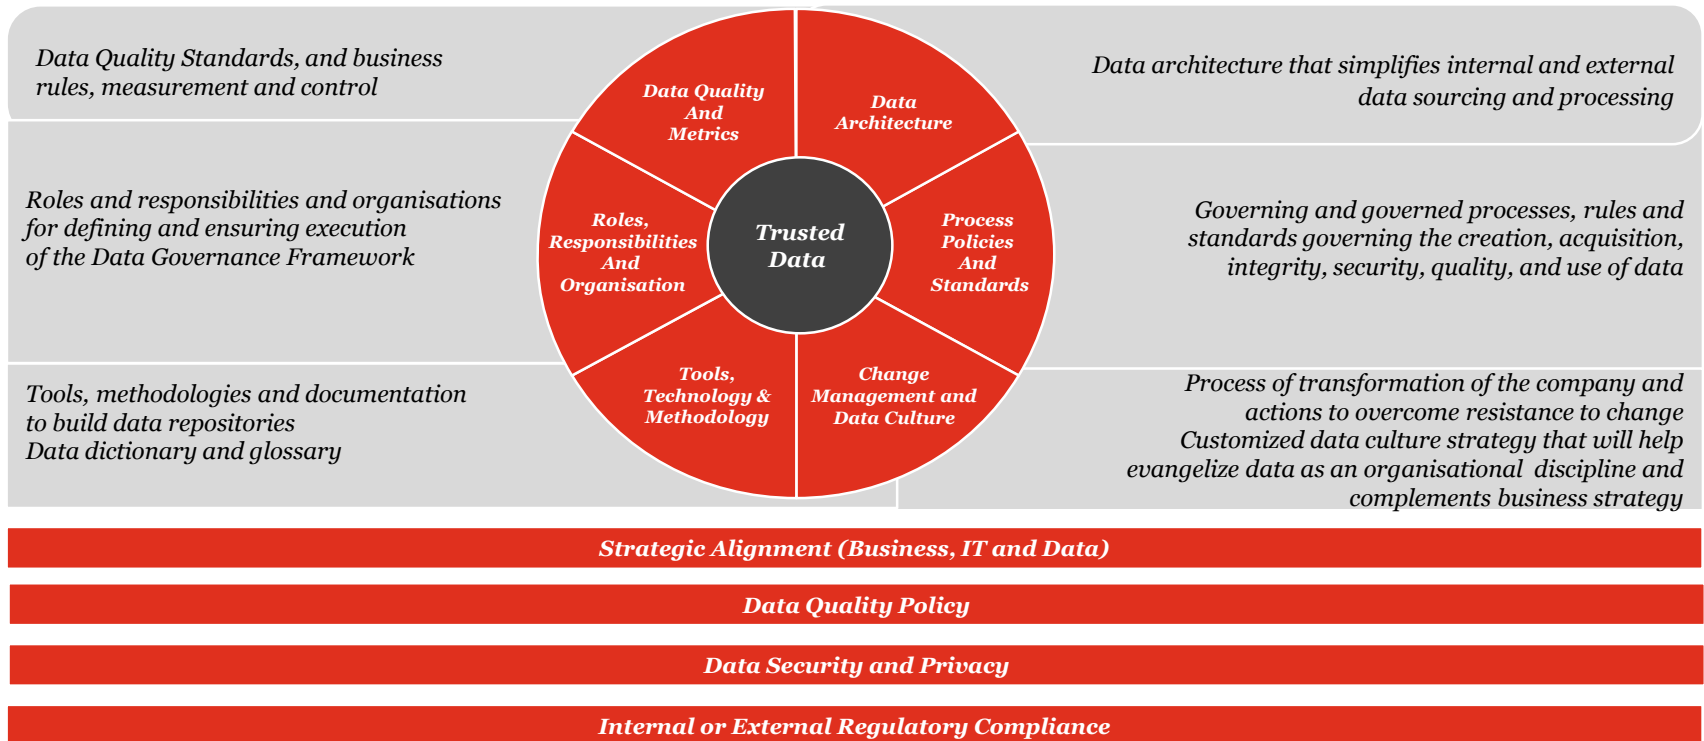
Data Quality Standards, and business rules, measurement and control

Data Quality And Metrics

Data Architecture

Data architecture that simplifies internal and external data sourcing and processing

Roles and responsibilities and organisations for defining and ensuring execution of the Data Governance Framework

Roles, Responsibilities And Organisation

Trusted Data

Process Policies And Standards

Governing and governed processes, rules and standards governing the creation, acquisition, integrity, security, quality, and use of data

Tools, methodologies and documentation to build data repositories
Data dictionary and glossary

Tools, Technology & Methodology

Change Management and Data Culture

Process of transformation of the company and actions to overcome resistance to change
Customized data culture strategy that will help evangelize data as an organisational discipline and complements business strategy

Strategic Alignment (Business, IT and Data)

Data Quality Policy

Data Security and Privacy

Internal or External Regulatory Compliance